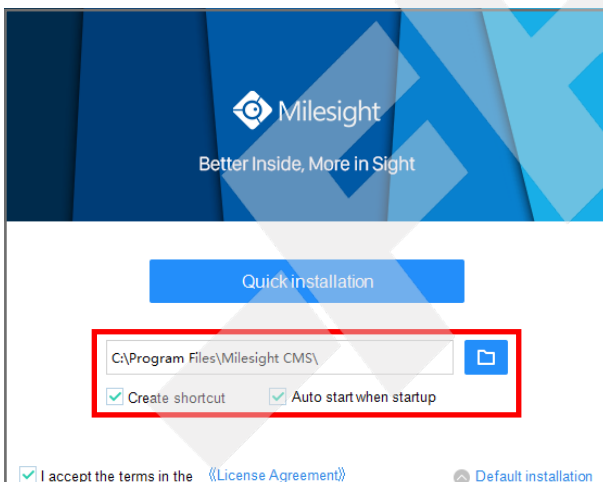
Milesight

Better Inside, More in Sight

Quick installation

C:\Program Files\Milesight CMS\

Create shortcut

Auto start when startup

I accept the terms in the 《License Agreement》

Default installation